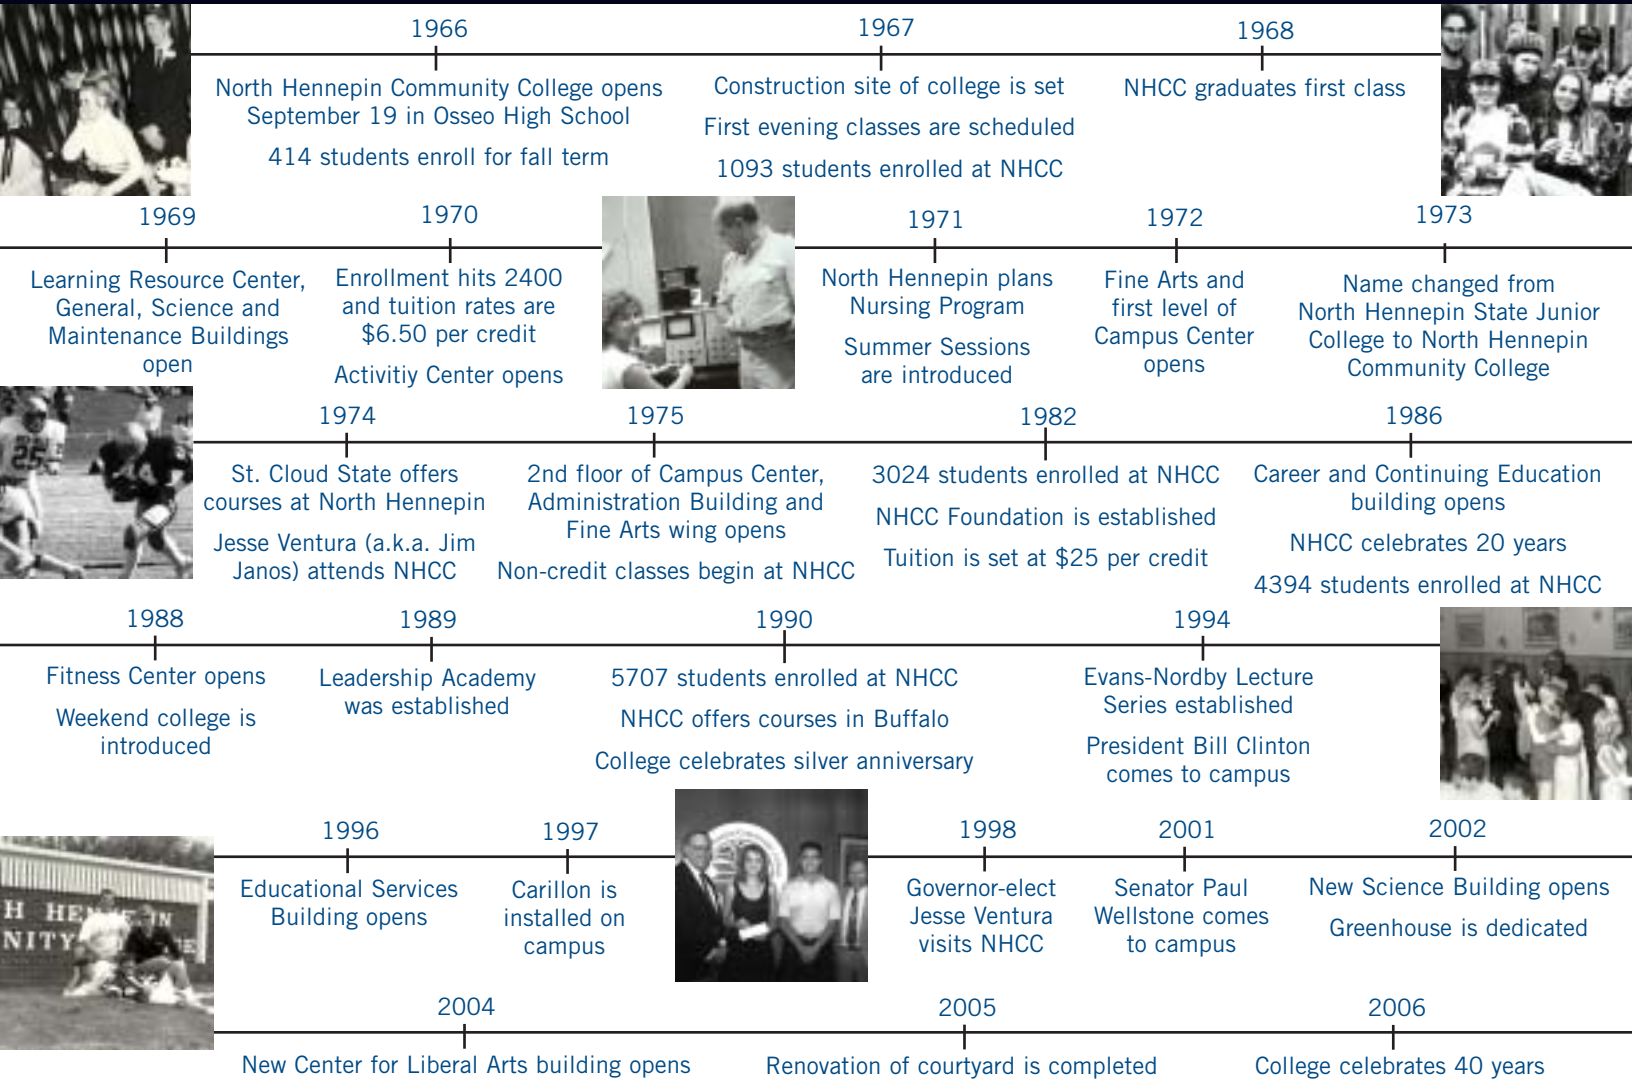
1966
North Hennepin Community College opens September 19 in Osseo High School
414 students enroll for fall term

1967
Construction site of college is set
First evening classes are scheduled
1093 students enrolled at NHCC

1968
NHCC graduates first class

1969
Learning Resource Center, General, Science and Maintenance Buildings open

1970
Enrollment hits 2400 and tuition rates are $6.50 per credit
Activitiy Center opens

1971
North Hennepin plans Nursing Program
Summer Sessions are introduced

1972
Fine Arts and first level of Campus Center opens

1973
Name changed from North Hennepin State Junior College to North Hennepin Community College

1974
St. Cloud State offers courses at North Hennepin
Jesse Ventura (a.k.a. Jim Janos) attends NHCC

1975
2nd floor of Campus Center, Administration Building and Fine Arts wing opens
Non-credit classes begin at NHCC

1982
3024 students enrolled at NHCC
NHCC Foundation is established
Tuition is set at $25 per credit

1986
Career and Continuing Education building opens
NHCC celebrates 20 years
4394 students enrolled at NHCC

1988
Fitness Center opens
Weekend college is introduced

1989
Leadership Academy was established

1990
5707 students enrolled at NHCC
NHCC offers courses in Buffalo
College celebrates silver anniversary

1994
Evans-Nordby Lecture Series established
President Bill Clinton comes to campus

H HE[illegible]N
NITY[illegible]E

1996
Educational Services Building opens

1997
Carillon is installed on campus

1998
Governor-elect Jesse Ventura visits NHCC

2001
Senator Paul Wellstone comes to campus

2002
New Science Building opens
Greenhouse is dedicated

2004
New Center for Liberal Arts building opens

2005
Renovation of courtyard is completed

2006
College celebrates 40 years